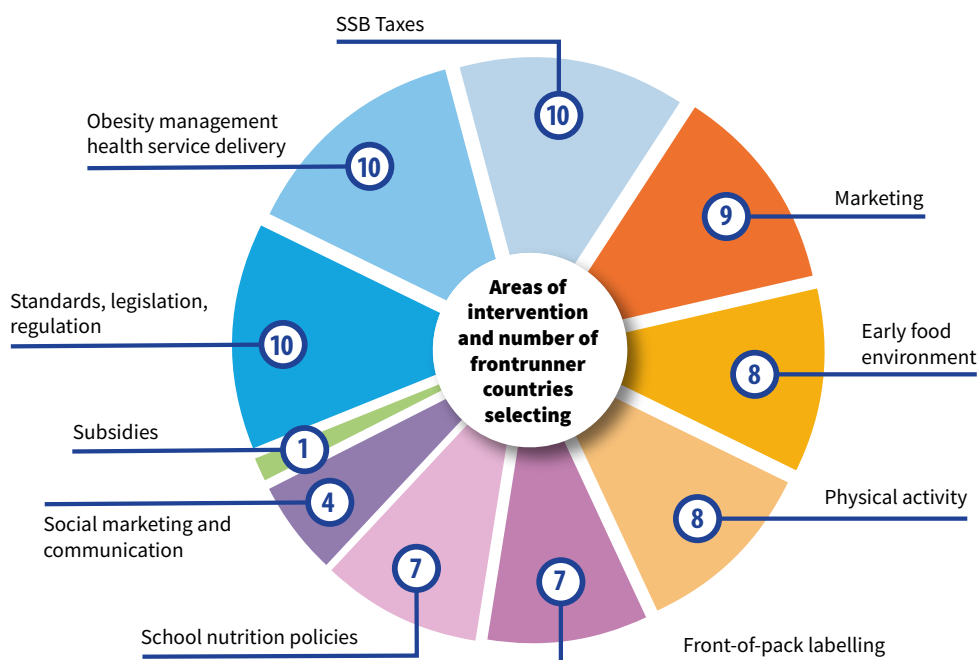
SSB Taxes
10

Obesity management health service delivery
10

Marketing
9

Areas of intervention and number of frontrunner countries selecting

Standards, legislation, regulation
10

Early food environment
8

Subsidies
1

Physical activity
8

Social marketing and communication
4

7

7

School nutrition policies

Front-of-pack labelling